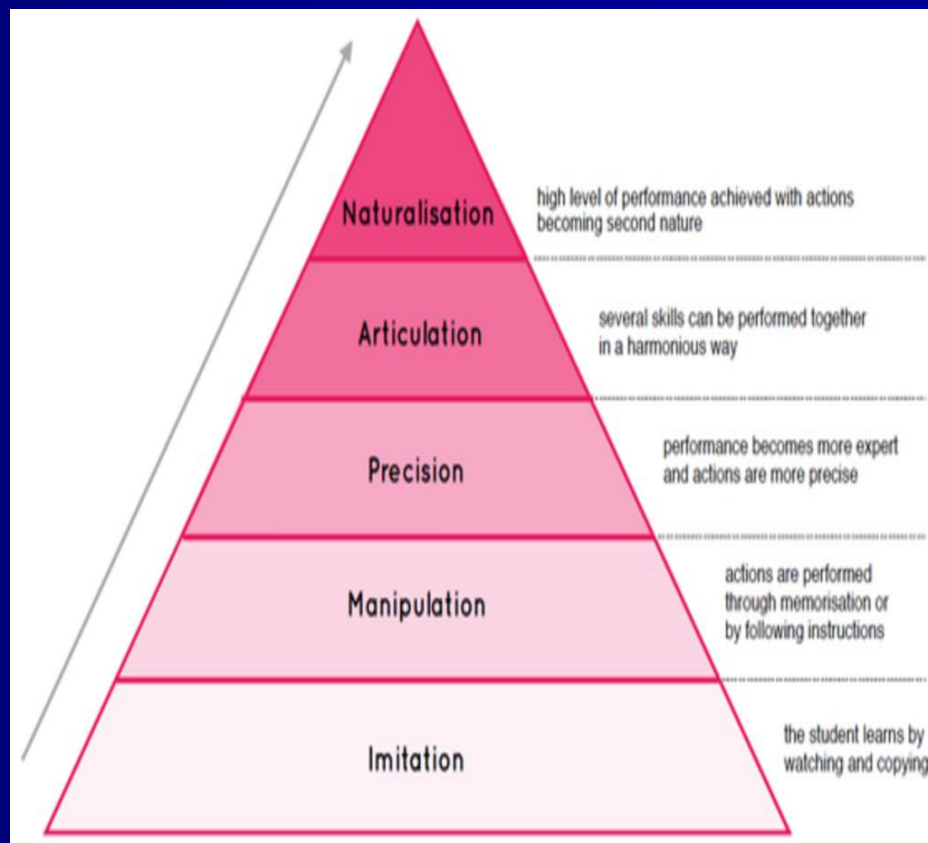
Naturalisation

high level of performance achieved with actions becoming second nature

Articulation

several skills can be performed together in a harmonious way

Precision

performance becomes more expert and actions are more precise

Manipulation

actions are performed through memorisation or by following instructions

Imitation

the student learns by watching and copying